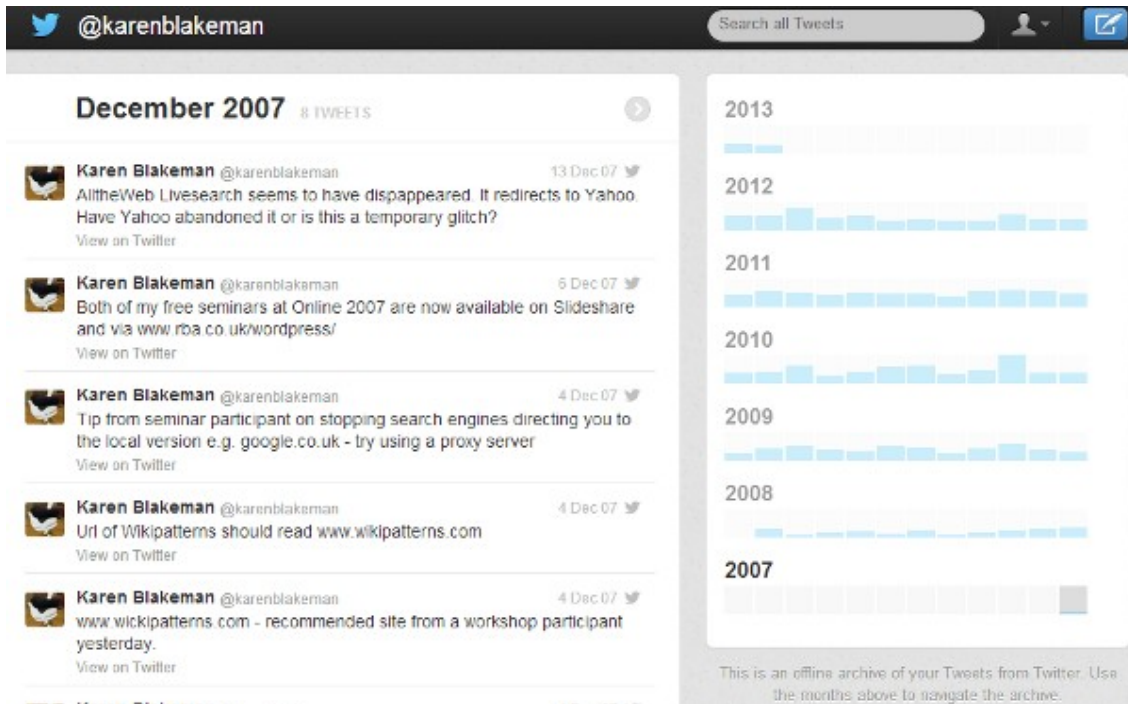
@karenblakeman

Search all Tweets

December 2007 8 TWEETS

Karen Blakeman @karenblakeman 13 Dec 07
AlltheWeb Livesearch seems to have dispappeared. It redirects to Yahoo. Have Yahoo abandoned it or is this a temporary glitch?
View on Twitter

Karen Blakeman @karenblakeman 6 Dec 07
Both of my free seminars at Online 2007 are now available on Slideshare and via www.rba.co.uk/wordpress/
View on Twitter

Karen Blakeman @karenblakeman 4 Dec 07
Tip from seminar participant on stopping search engines directing you to the local version e.g. google.co.uk - try using a proxy server
View on Twitter

Karen Blakeman @karenblakeman 4 Dec 07
Url of Wikipatterns should read www.wikipatterns.com
View on Twitter

Karen Blakeman @karenblakeman 4 Dec 07
www.wickipatterns.com - recommended site from a workshop participant yesterday.
View on Twitter

2013

2012

2011

2010

2009

2008

2007

This is an offline archive of your Tweets from Twitter. Use the months above to navigate the archive.